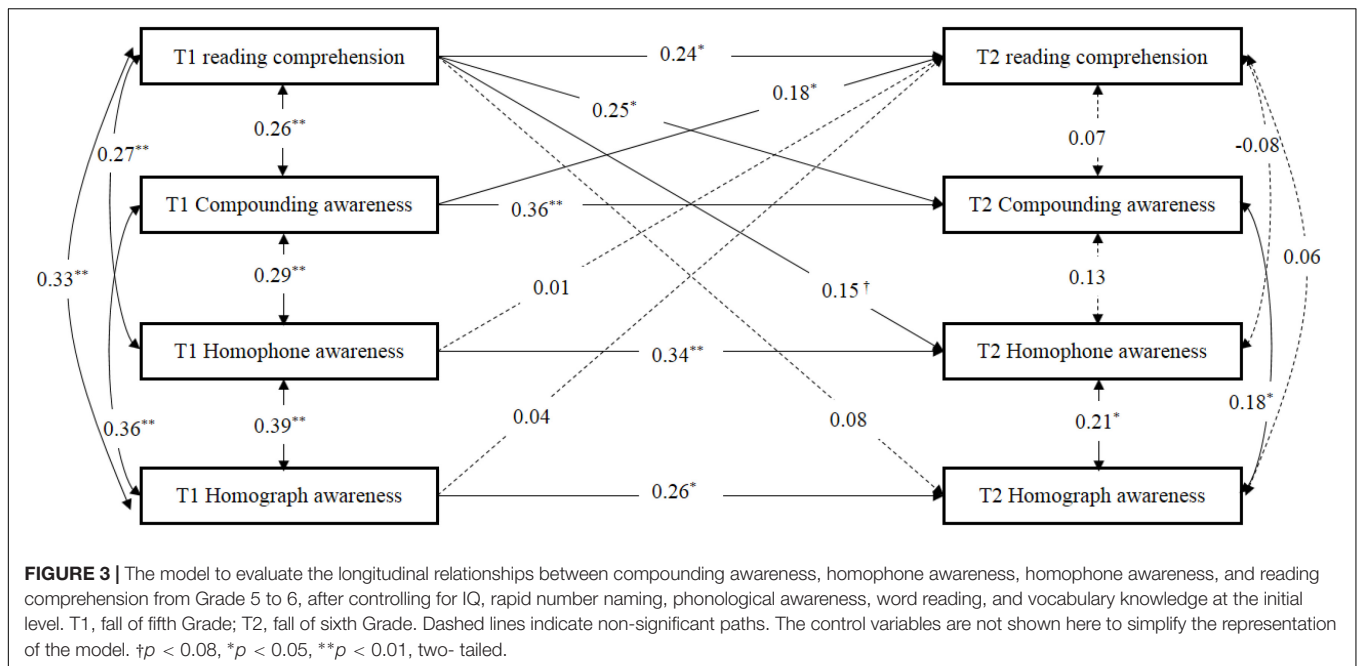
T1 reading comprehension

0.24*

T2 reading comprehension

0.18*

0.25*

0.26**

0.27**

0.07

-0.08

T1 Compounding awareness

0.36**

T2 Compounding awareness

0.33**

0.29**

0.13

0.06

0.01

0.15†

T1 Homophone awareness

0.34**

T2 Homophone awareness

0.36**

0.39**

0.04

0.08

0.21*

0.18*

T1 Homograph awareness

0.26*

T2 Homograph awareness

**FIGURE 3 |** The model to evaluate the longitudinal relationships between compounding awareness, homophone awareness, homophone awareness, and reading comprehension from Grade 5 to 6, after controlling for IQ, rapid number naming, phonological awareness, word reading, and vocabulary knowledge at the initial level. T1, fall of fifth Grade; T2, fall of sixth Grade. Dashed lines indicate non-significant paths. The control variables are not shown here to simplify the representation of the model. †$p$ < 0.08, *$p$ < 0.05, **$p$ < 0.01, two- tailed.